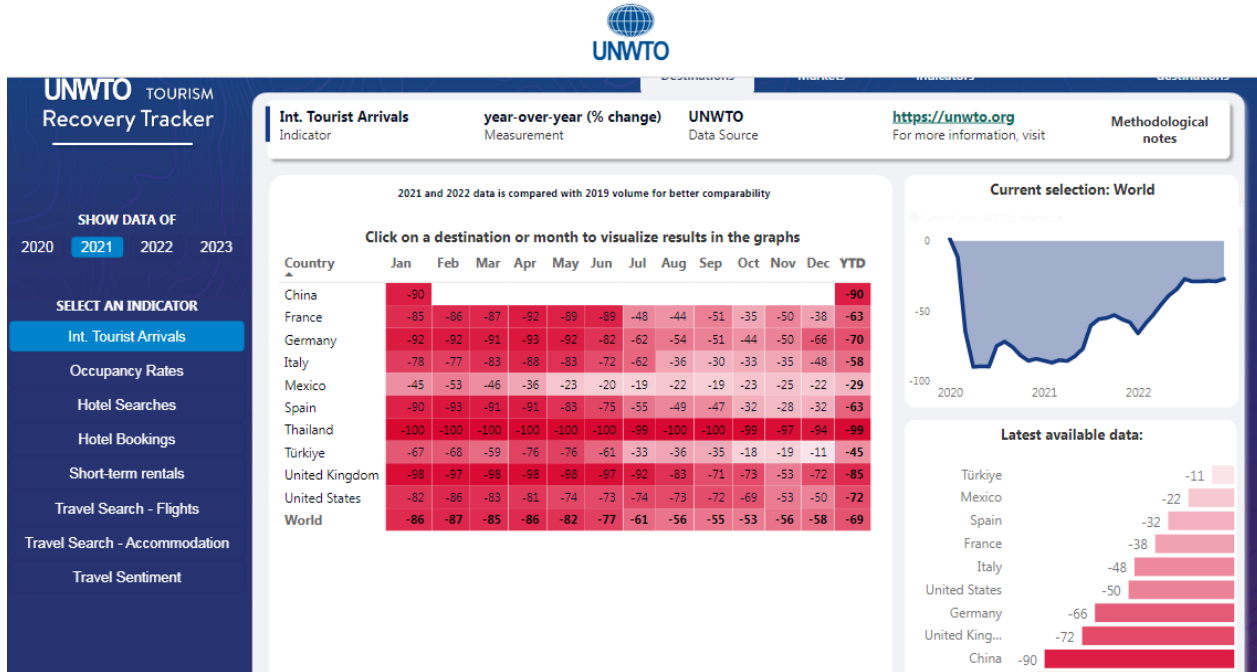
UNWTO

UNWTO TOURISM
Recovery Tracker

Destinations | Markets | Indicators | destinations

SHOW DATA OF
2020 2021 2022 2023

SELECT AN INDICATOR
Int. Tourist Arrivals
Occupancy Rates
Hotel Searches
Hotel Bookings
Short-term rentals
Travel Search - Flights
Travel Search - Accommodation
Travel Sentiment

Int. Tourist Arrivals
Indicator

year-over-year (% change)
Measurement

UNWTO
Data Source

https://unwto.org
For more information, visit

Methodological notes

2021 and 2022 data is compared with 2019 volume for better comparability

Click on a destination or month to visualize results in the graphs

| Country | Jan | Feb | Mar | Apr | May | Jun | Jul | Aug | Sep | Oct | Nov | Dec | YTD |
|---|---|---|---|---|---|---|---|---|---|---|---|---|---|
| China | -90 | | | | | | | | | | | | -90 |
| France | -85 | -86 | -87 | -92 | -89 | -89 | -48 | -44 | -51 | -35 | -50 | -38 | -63 |
| Germany | -92 | -92 | -91 | -93 | -92 | -82 | -62 | -54 | -51 | -44 | -50 | -66 | -70 |
| Italy | -78 | -77 | -83 | -88 | -83 | -72 | -62 | -36 | -30 | -33 | -35 | -48 | -58 |
| Mexico | -45 | -53 | -46 | -36 | -23 | -20 | -19 | -22 | -19 | -23 | -25 | -22 | -29 |
| Spain | -90 | -93 | -91 | -91 | -83 | -75 | -55 | -49 | -47 | -32 | -28 | -32 | -63 |
| Thailand | -100 | -100 | -100 | -100 | -100 | -100 | -99 | -100 | -100 | -99 | -97 | -94 | -99 |
| Türkiye | -67 | -68 | -59 | -76 | -76 | -61 | -33 | -36 | -35 | -18 | -19 | -11 | -45 |
| United Kingdom | -98 | -97 | -98 | -98 | -98 | -97 | -92 | -83 | -71 | -73 | -53 | -72 | -85 |
| United States | -82 | -86 | -83 | -81 | -74 | -73 | -74 | -73 | -72 | -69 | -53 | -50 | -72 |
| World | -86 | -87 | -85 | -86 | -82 | -77 | -61 | -56 | -55 | -53 | -56 | -58 | -69 |

Current selection: World
0
-50
-100
2020 2021 2022

Latest available data:
Türkiye -11
Mexico -22
Spain -32
France -38
Italy -48
United States -50
Germany -66
United King... -72
China -90